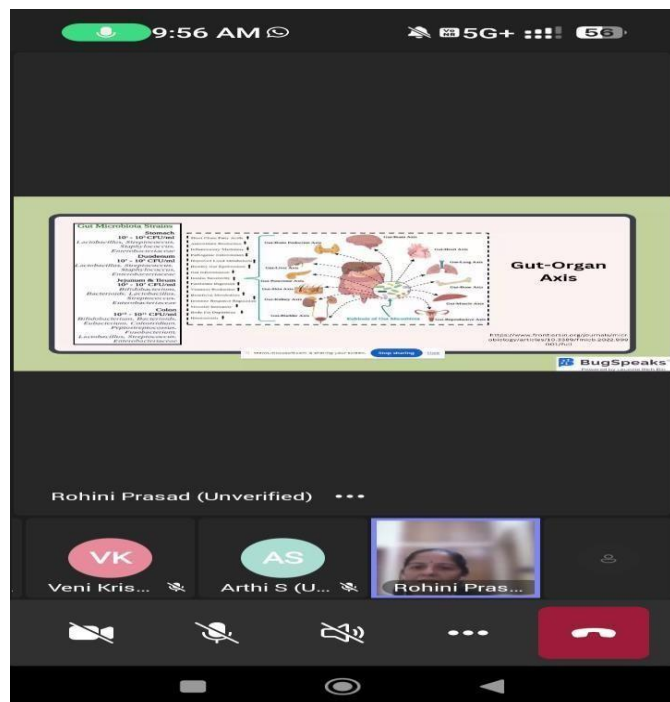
9:56 AM

5G+ 56

Gut Microbiota Stratum

Stomach
$10^1 - 10^3$ CFU/ml
Lactobacillus, Streptococcus, Staphylococcus, Enterobacteriaceae

Duodenum
$10^1 - 10^3$ CFU/ml
Lactobacillus, Streptococcus, Staphylococcus, Enterobacteriaceae

Jejunum & Ileum
$10^4 - 10^8$ CFU/ml
Bifidobacterium, Bacteroides, Lactobacillus, Streptococcus, Enterobacteriaceae

Colon
$10^{10} - 10^{12}$ CFU/ml
Bifidobacterium, Bacteroides, Eubacterium, Clostridium, Peptostreptococcus, Fusobacterium, Lactobacillus, Streptococcus, Enterobacteriaceae

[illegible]

Gut-Brain Axis

Gut-Heart Axis

Gut-Lung Axis

Gut-Liver Axis

Gut-Skin Axis

Gut-Kidney Axis

Gut-Bone Axis

Gut-Muscle Axis

Gut-Pancreas Axis

Gut-Reproductive Axis

Gut-Bladder Axis

Dysbiosis of Gut Microbiota

Gut-Organ Axis

https://www.frontiersin.org/journals/microbiology/articles/10.3389/fmicb.2022.999001/full

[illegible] is sharing your screen. Stop sharing Hide

BugSpeaks

Rohini Prasad (Unverified) •••

VK
Veni Kris...

AS
Arthi S (U...

Rohini Pras...

•••